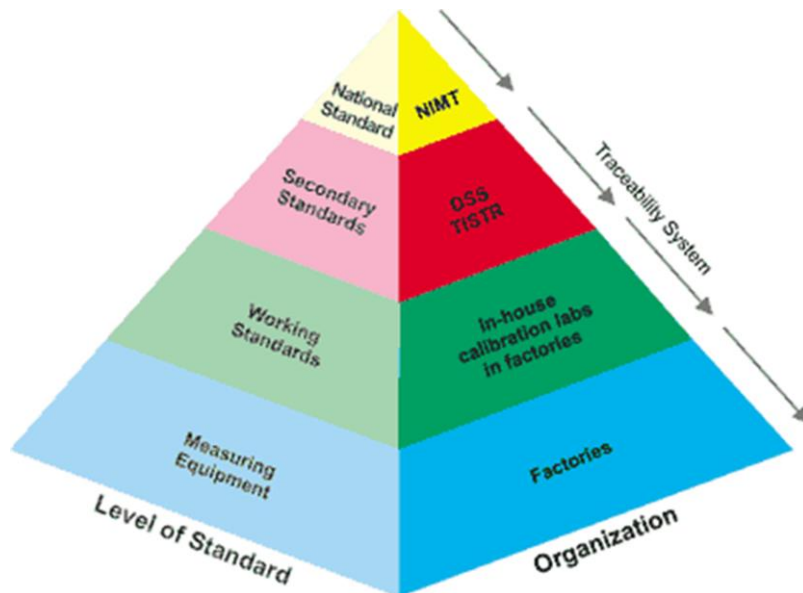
National Standard

NIMT

Secondary Standards

DSS TISTR

Working Standards

In-house calibration labs in factories

Measuring Equipment

Factories

Traceability System

Level of Standard

Organization